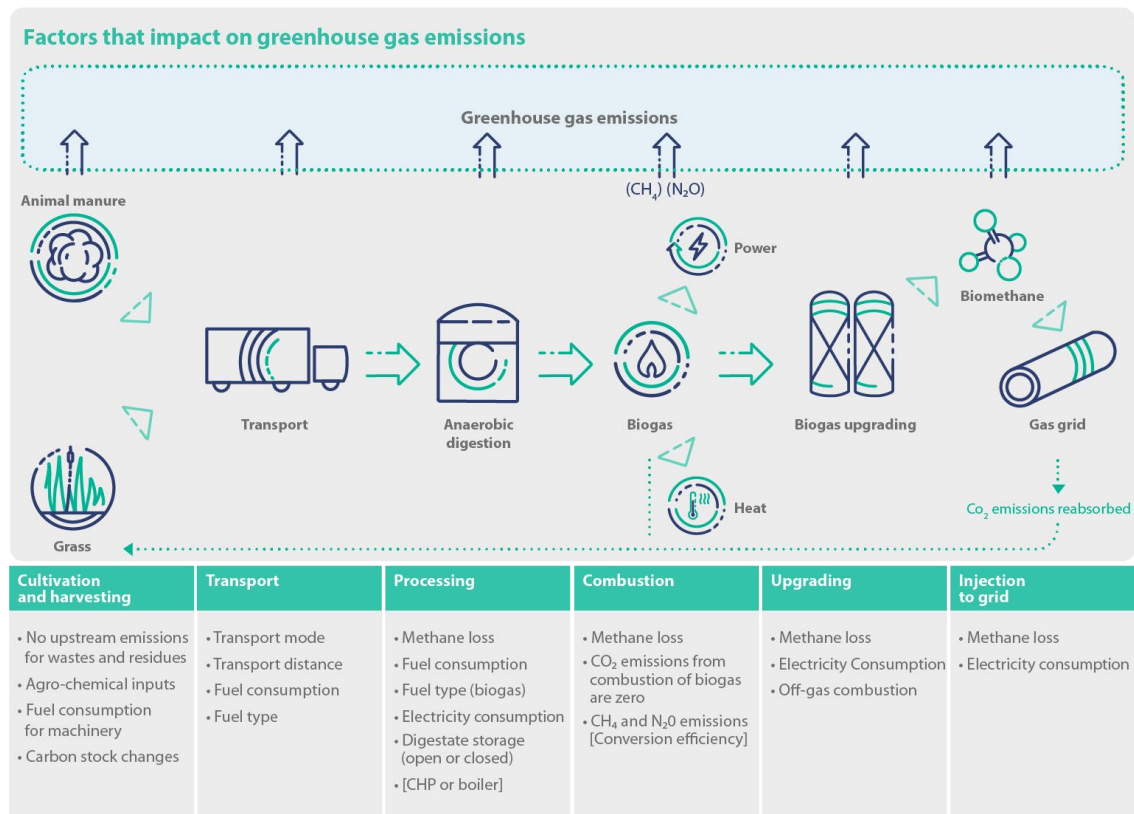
Factors that impact on greenhouse gas emissions

Greenhouse gas emissions

$(CH_4)$ $(N_2O)$

Animal manure

Power

Biomethane

Transport

Anaerobic digestion

Biogas

Biogas upgrading

Gas grid

Heat

$Co_2$ emissions reabsorbed

Grass

| Cultivation and harvesting | Transport | Processing | Combustion | Upgrading | Injection to grid |
|---|---|---|---|---|---|
| • No upstream emissions for wastes and residues<br>• Agro-chemical inputs<br>• Fuel consumption for machinery<br>• Carbon stock changes | • Transport mode<br>• Transport distance<br>• Fuel consumption<br>• Fuel type | • Methane loss<br>• Fuel consumption<br>• Fuel type (biogas)<br>• Electricity consumption<br>• Digestate storage (open or closed)<br>• [CHP or boiler] | • Methane loss<br>• $CO_2$ emissions from combustion of biogas are zero<br>• $CH_4$ and $N_20$ emissions [Conversion efficiency] | • Methane loss<br>• Electricity Consumption<br>• Off-gas combustion | • Methane loss<br>• Electricity consumption |